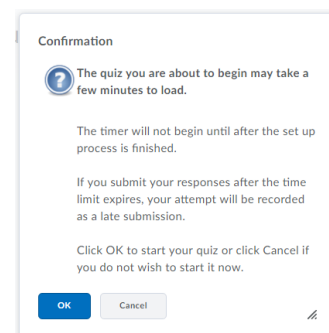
Confirmation

The quiz you are about to begin may take a few minutes to load.

The timer will not begin until after the set up process is finished.

If you submit your responses after the time limit expires, your attempt will be recorded as a late submission.

Click OK to start your quiz or click Cancel if you do not wish to start it now.

OK

Cancel